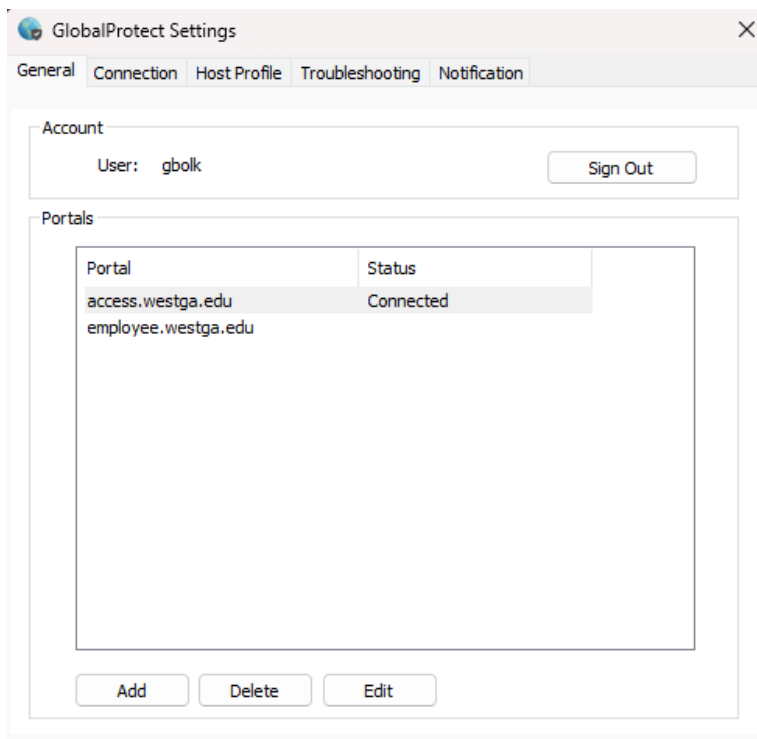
GlobalProtect Settings

General | Connection | Host Profile | Troubleshooting | Notification

Account

User: gbolk

Sign Out

Portals

| Portal | Status |
|---|---|
| access.westga.edu | Connected |
| employee.westga.edu | |

Add | Delete | Edit